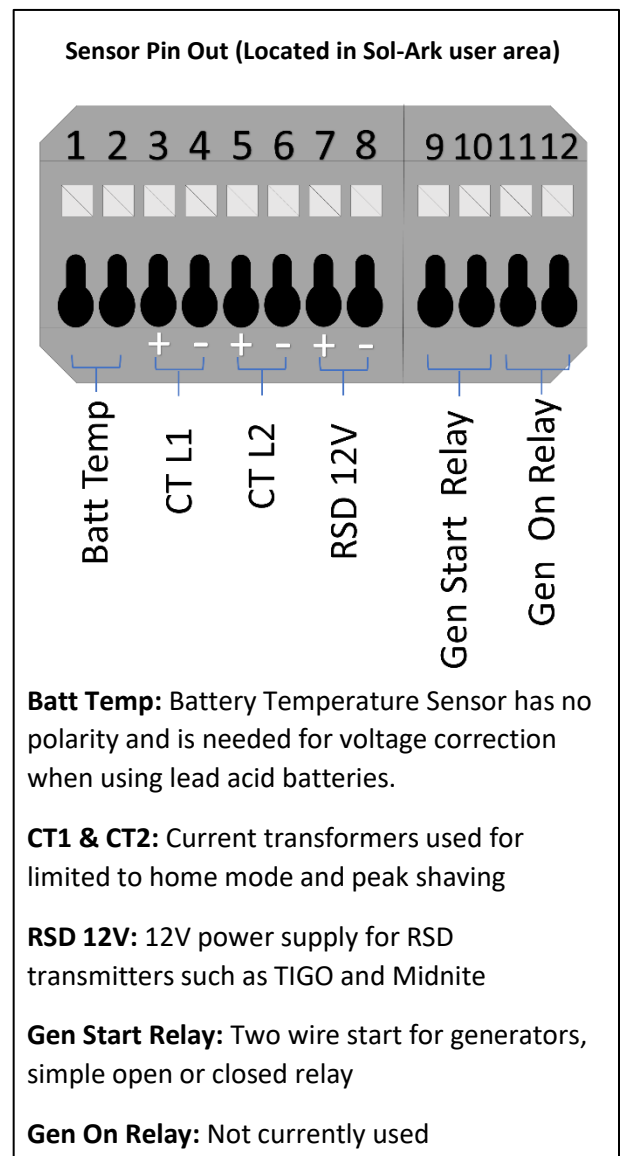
**Sensor Pin Out (Located in Sol-Ark user area)**

1 2 3 4 5 6 7 8 9 10 11 12

+ - + - + -

Batt Temp

CT L1

CT L2

RSD 12V

Gen Start Relay

Gen On Relay

**Batt Temp:** Battery Temperature Sensor has no polarity and is needed for voltage correction when using lead acid batteries.

**CT1 & CT2:** Current transformers used for limited to home mode and peak shaving

**RSD 12V:** 12V power supply for RSD transmitters such as TIGO and Midnite

**Gen Start Relay:** Two wire start for generators, simple open or closed relay

**Gen On Relay:** Not currently used